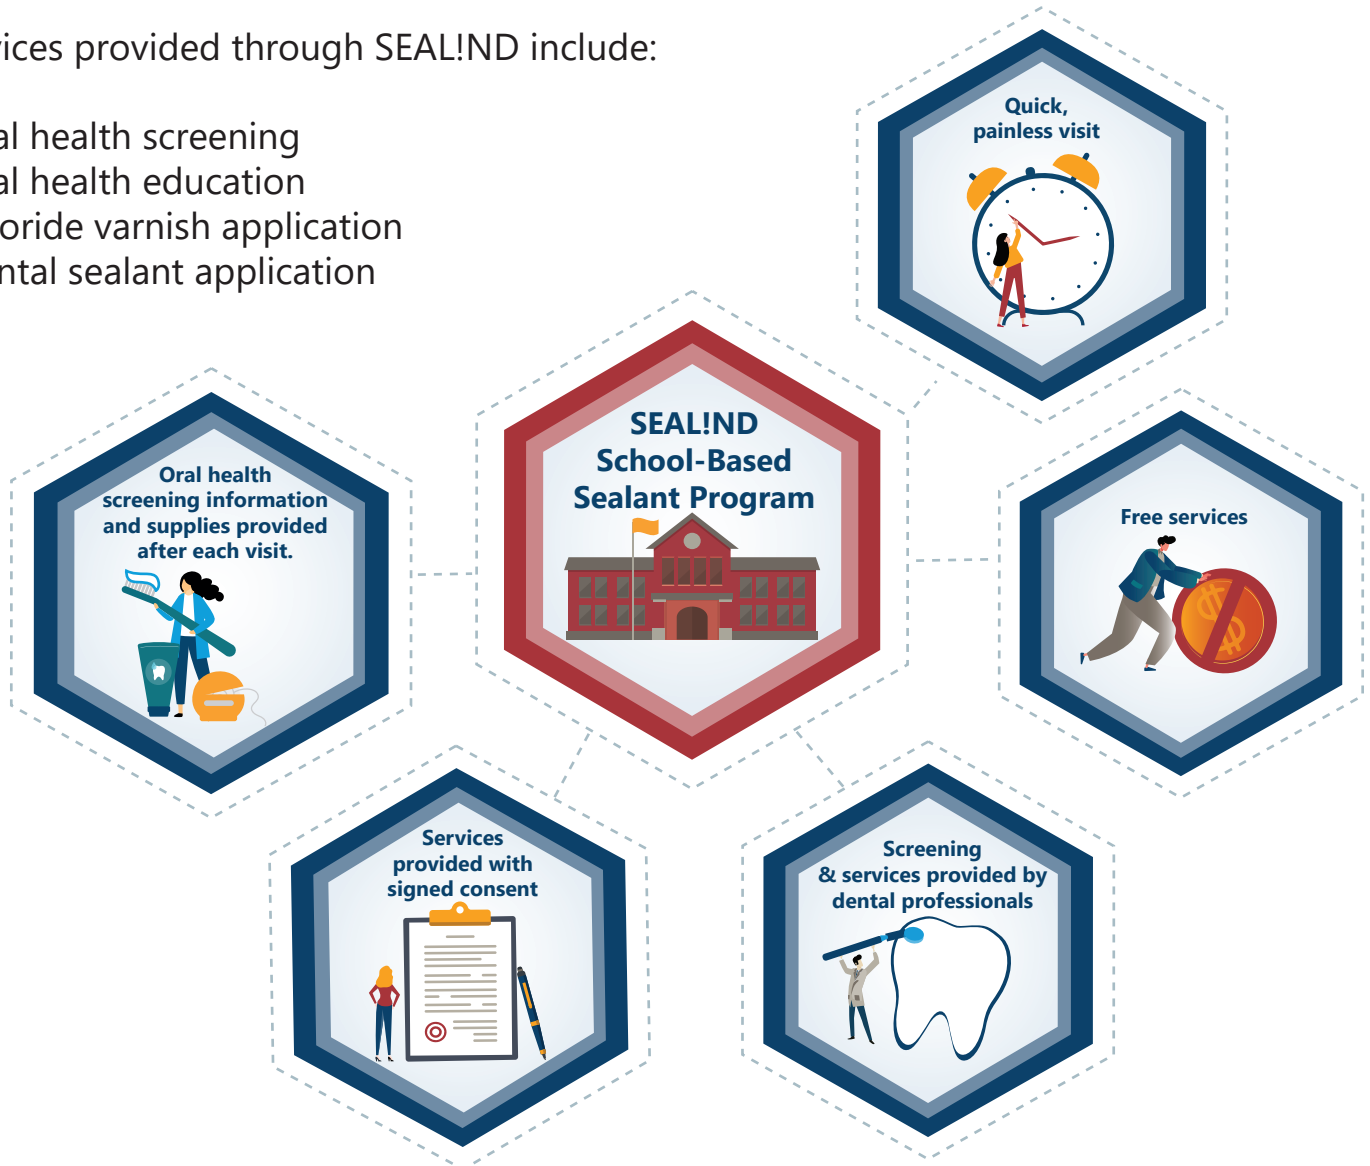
ices provided through SEAL!ND include:

al health screening
al health education
oride varnish application
ntal sealant application

Quick, painless visit

SEAL!ND School-Based Sealant Program

Oral health screening information and supplies provided after each visit.

Free services

Services provided with signed consent

Screening & services provided by dental professionals